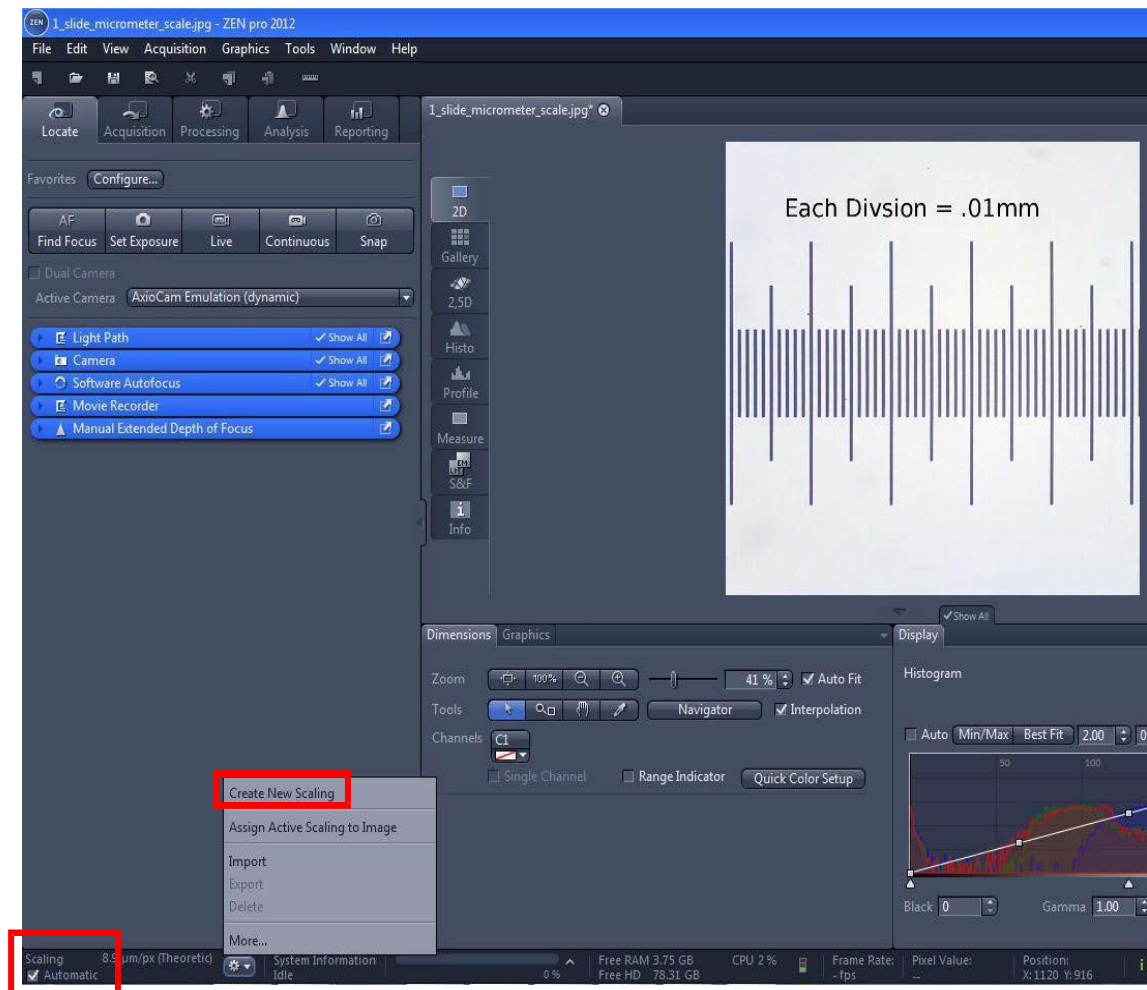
ZEN 1_slide_micrometer_scale.jpg - ZEN pro 2012

File Edit View Acquisition Graphics Tools Window Help

Locate Acquisition Processing Analysis Reporting

1_slide_micrometer_scale.jpg*

Favorites Configure...

AF Find Focus Set Exposure Live Continuous Snap

Dual Camera

Active Camera AxioCam Emulation (dynamic)

Light Path ✓Show All

Camera ✓Show All

Software Autofocus ✓Show All

Movie Recorder

Manual Extended Depth of Focus

2D Gallery 2,5D Histo Profile Measure S&F Info

Each Divsion = .01mm

✓Show All

Dimensions Graphics

Display

Zoom 100% 41 % ✓Auto Fit

Tools Navigator ✓Interpolation

Channels C1

Single Channel Range Indicator Quick Color Setup

Histogram

Auto Min/Max Best Fit 2.00

50 100

Black 0 Gamma 1.00

Create New Scaling

Assign Active Scaling to Image

Import

Export

Delete

More...

Scaling 8.9 µm/px (Theoretic)
✓Automatic

System Information Idle

0 %

Free RAM 3.75 GB
Free HD 78.31 GB

CPU 2 %

Frame Rate: - fps

Pixel Value: --

Position: X:1120 Y:916